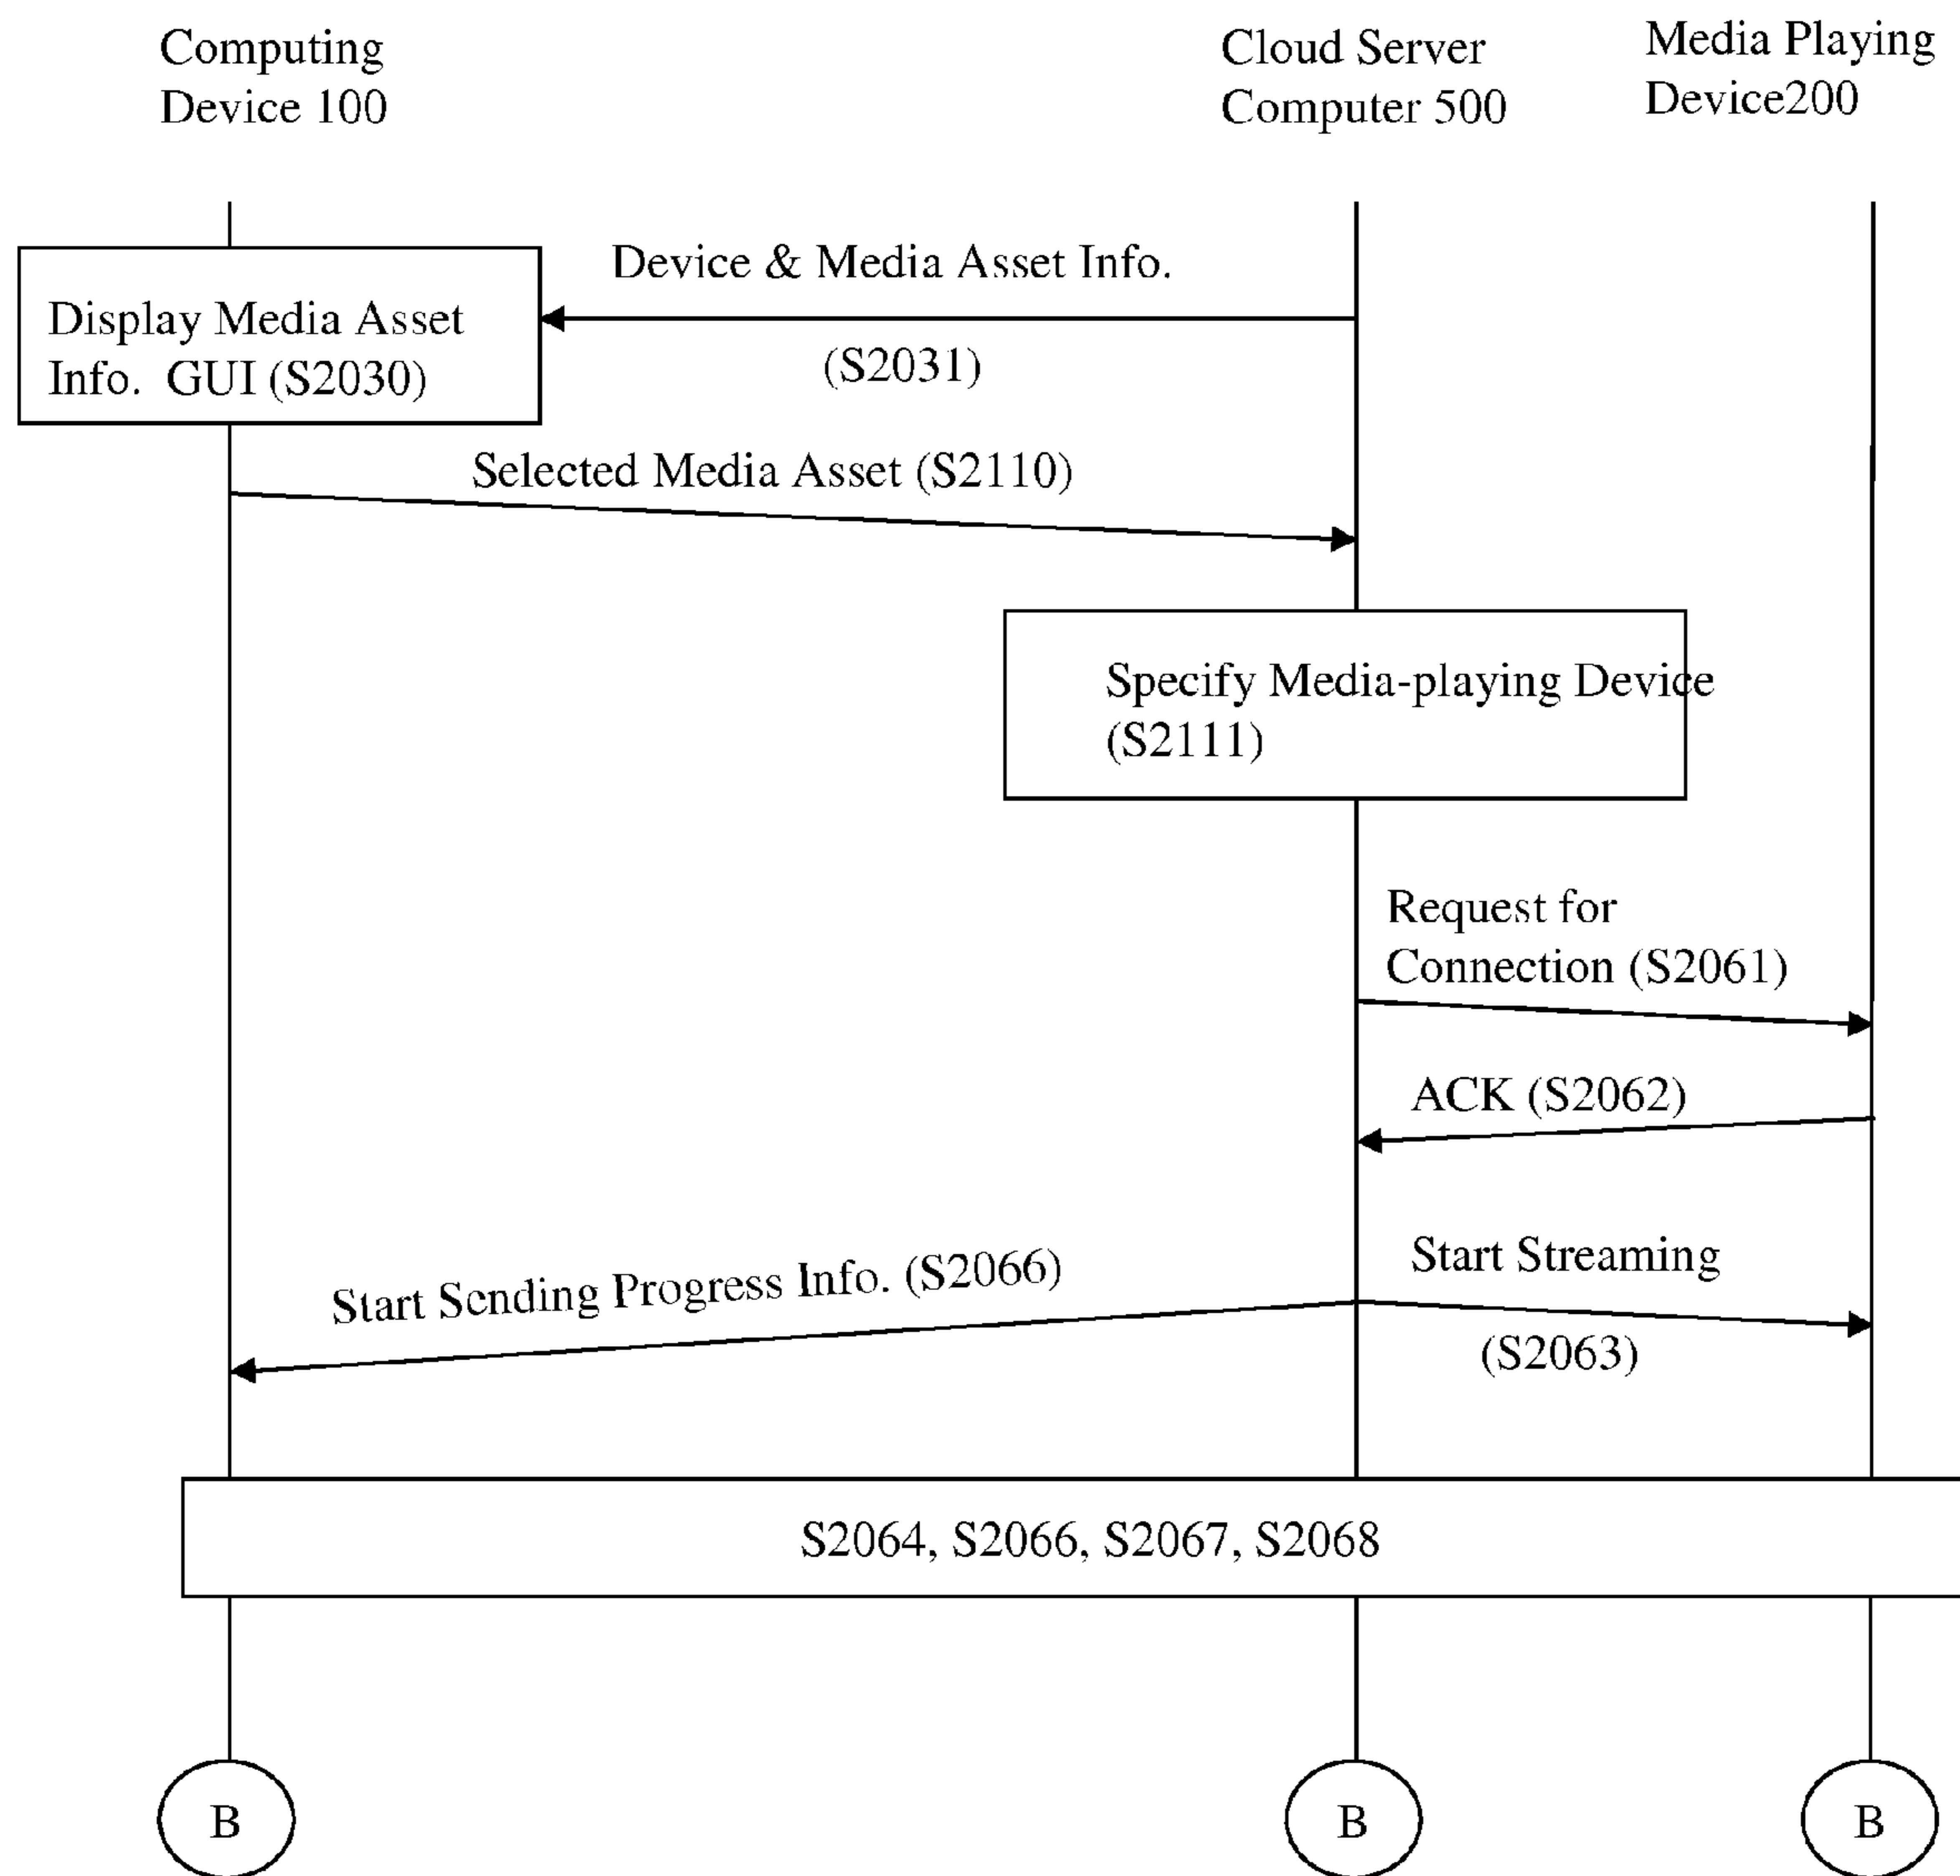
Computing Device 100

Cloud Server Computer 500

Media Playing Device200

Device & Media Asset Info.

Display Media Asset Info. GUI (S2030)

(S2031)

Selected Media Asset (S2110)

Specify Media-playing Device (S2111)

Request for Connection (S2061)

ACK (S2062)

Start Sending Progress Info. (S2066)

Start Streaming

(S2063)

S2064, S2066, S2067, S2068

B

B

B